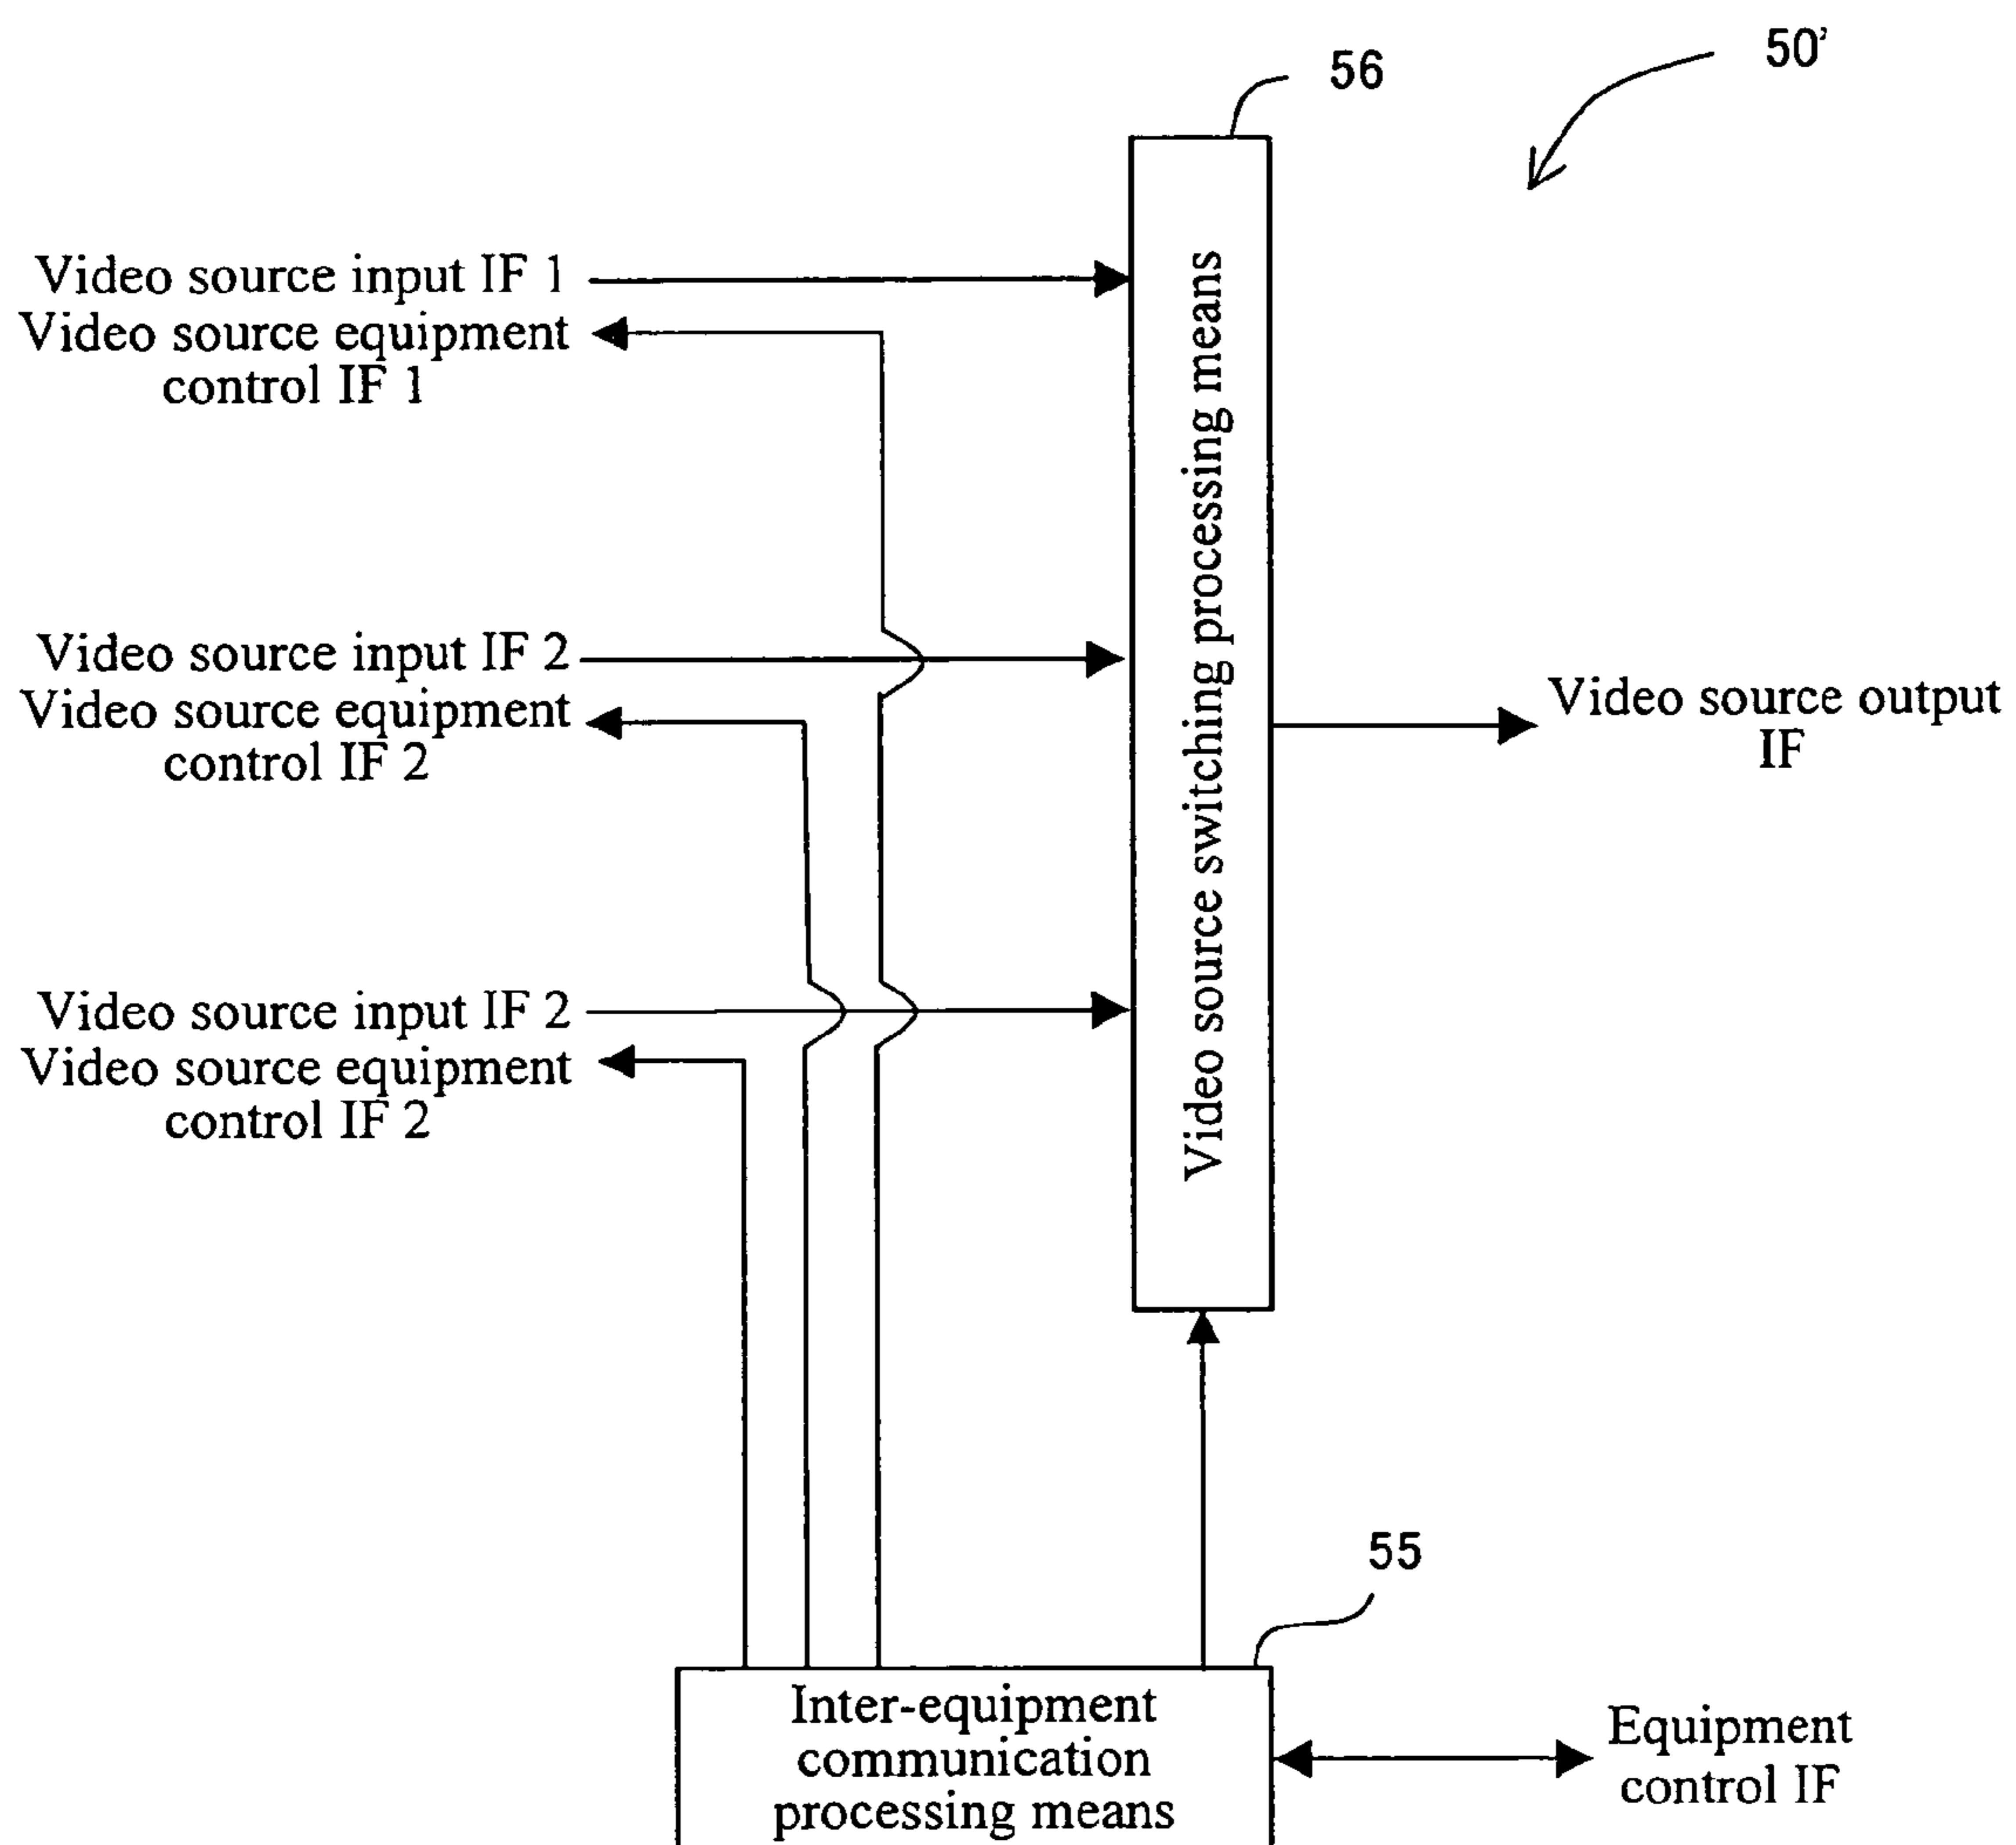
50'

56

Video source input IF 1
Video source equipment control IF 1

Video source switching processing means

Video source input IF 2
Video source equipment control IF 2

Video source output IF

Video source input IF 2
Video source equipment control IF 2

55

Inter-equipment communication processing means

Equipment control IF